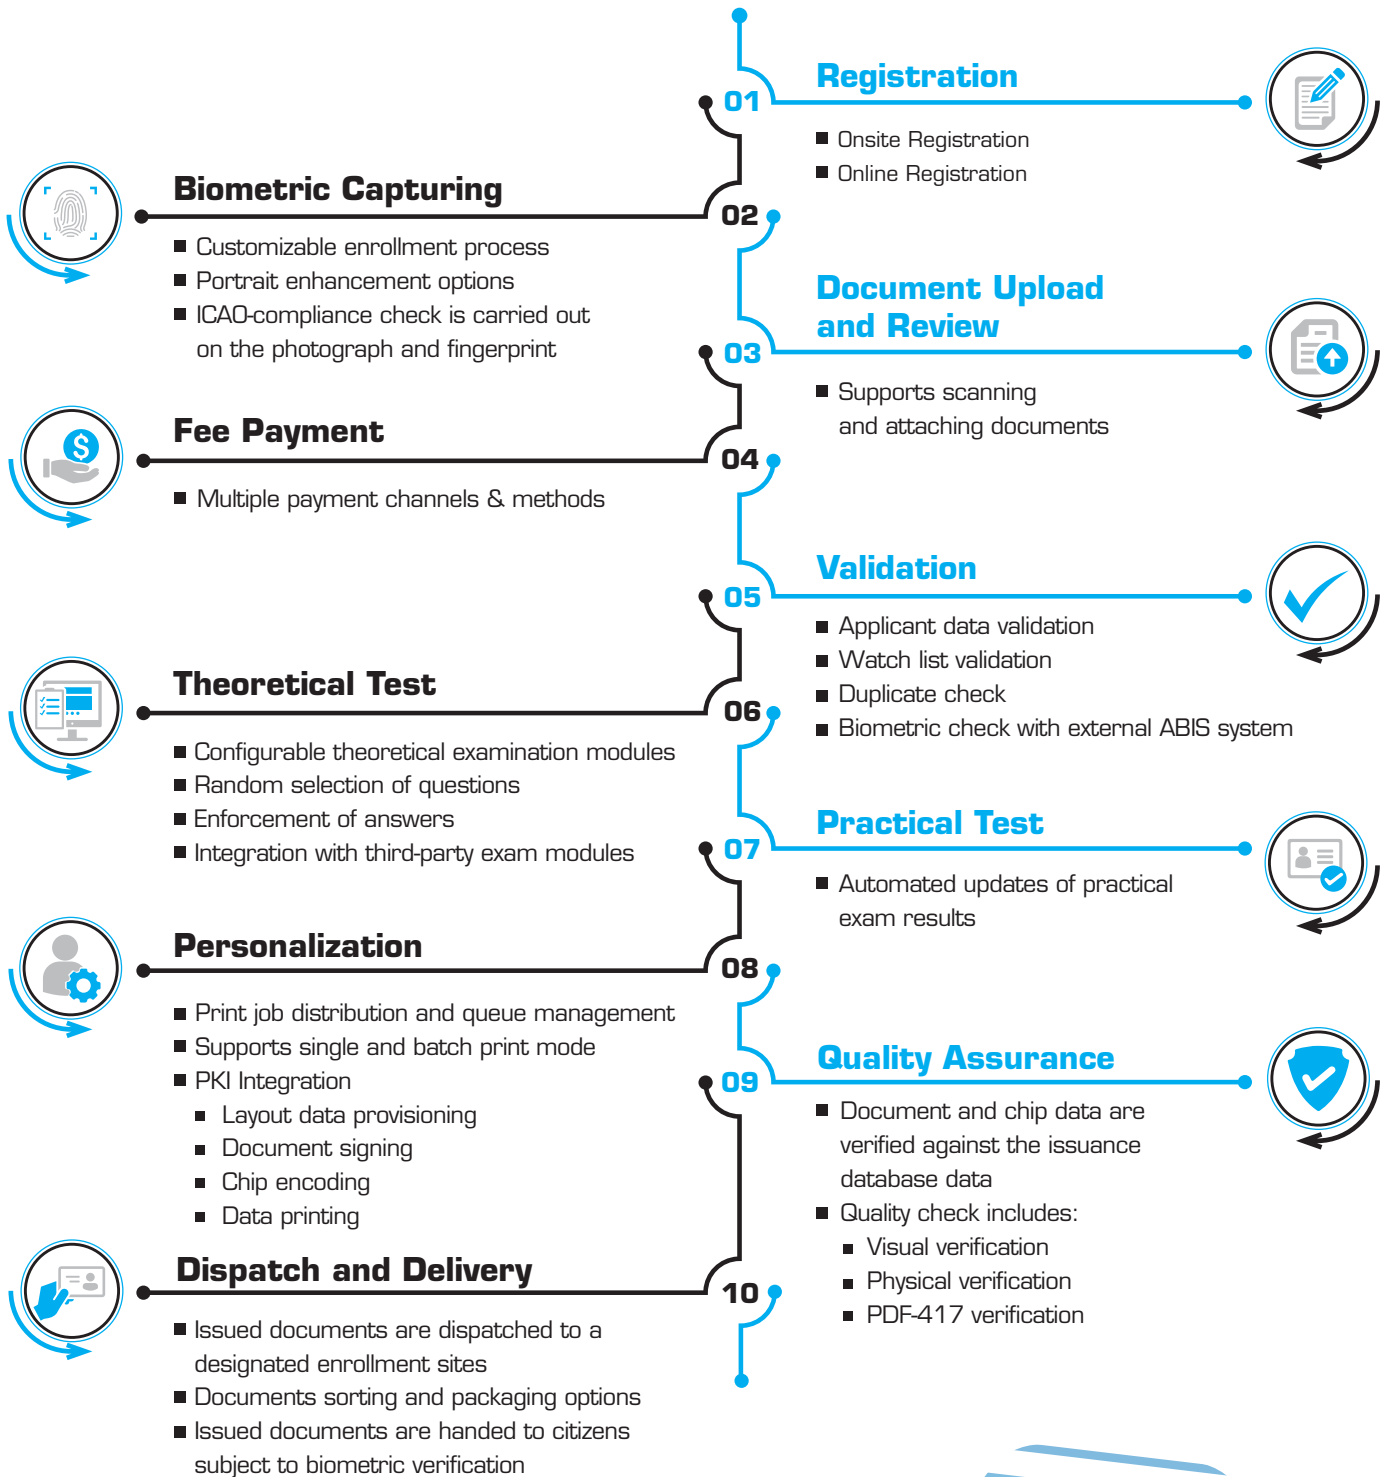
01 Registration

■ Onsite Registration
■ Online Registration

02 Biometric Capturing

■ Customizable enrollment process
■ Portrait enhancement options
■ ICAO-compliance check is carried out on the photograph and fingerprint

03 Document Upload and Review

■ Supports scanning and attaching documents

04 Fee Payment

■ Multiple payment channels & methods

05 Validation

■ Applicant data validation
■ Watch list validation
■ Duplicate check
■ Biometric check with external ABIS system

06 Theoretical Test

■ Configurable theoretical examination modules
■ Random selection of questions
■ Enforcement of answers
■ Integration with third-party exam modules

07 Practical Test

■ Automated updates of practical exam results

08 Personalization

■ Print job distribution and queue management
■ Supports single and batch print mode
■ PKI Integration
■ Layout data provisioning
■ Document signing
■ Chip encoding
■ Data printing

09 Quality Assurance

■ Document and chip data are verified against the issuance database data
■ Quality check includes:
■ Visual verification
■ Physical verification
■ PDF-417 verification

10 Dispatch and Delivery

■ Issued documents are dispatched to a designated enrollment sites
■ Documents sorting and packaging options
■ Issued documents are handed to citizens subject to biometric verification